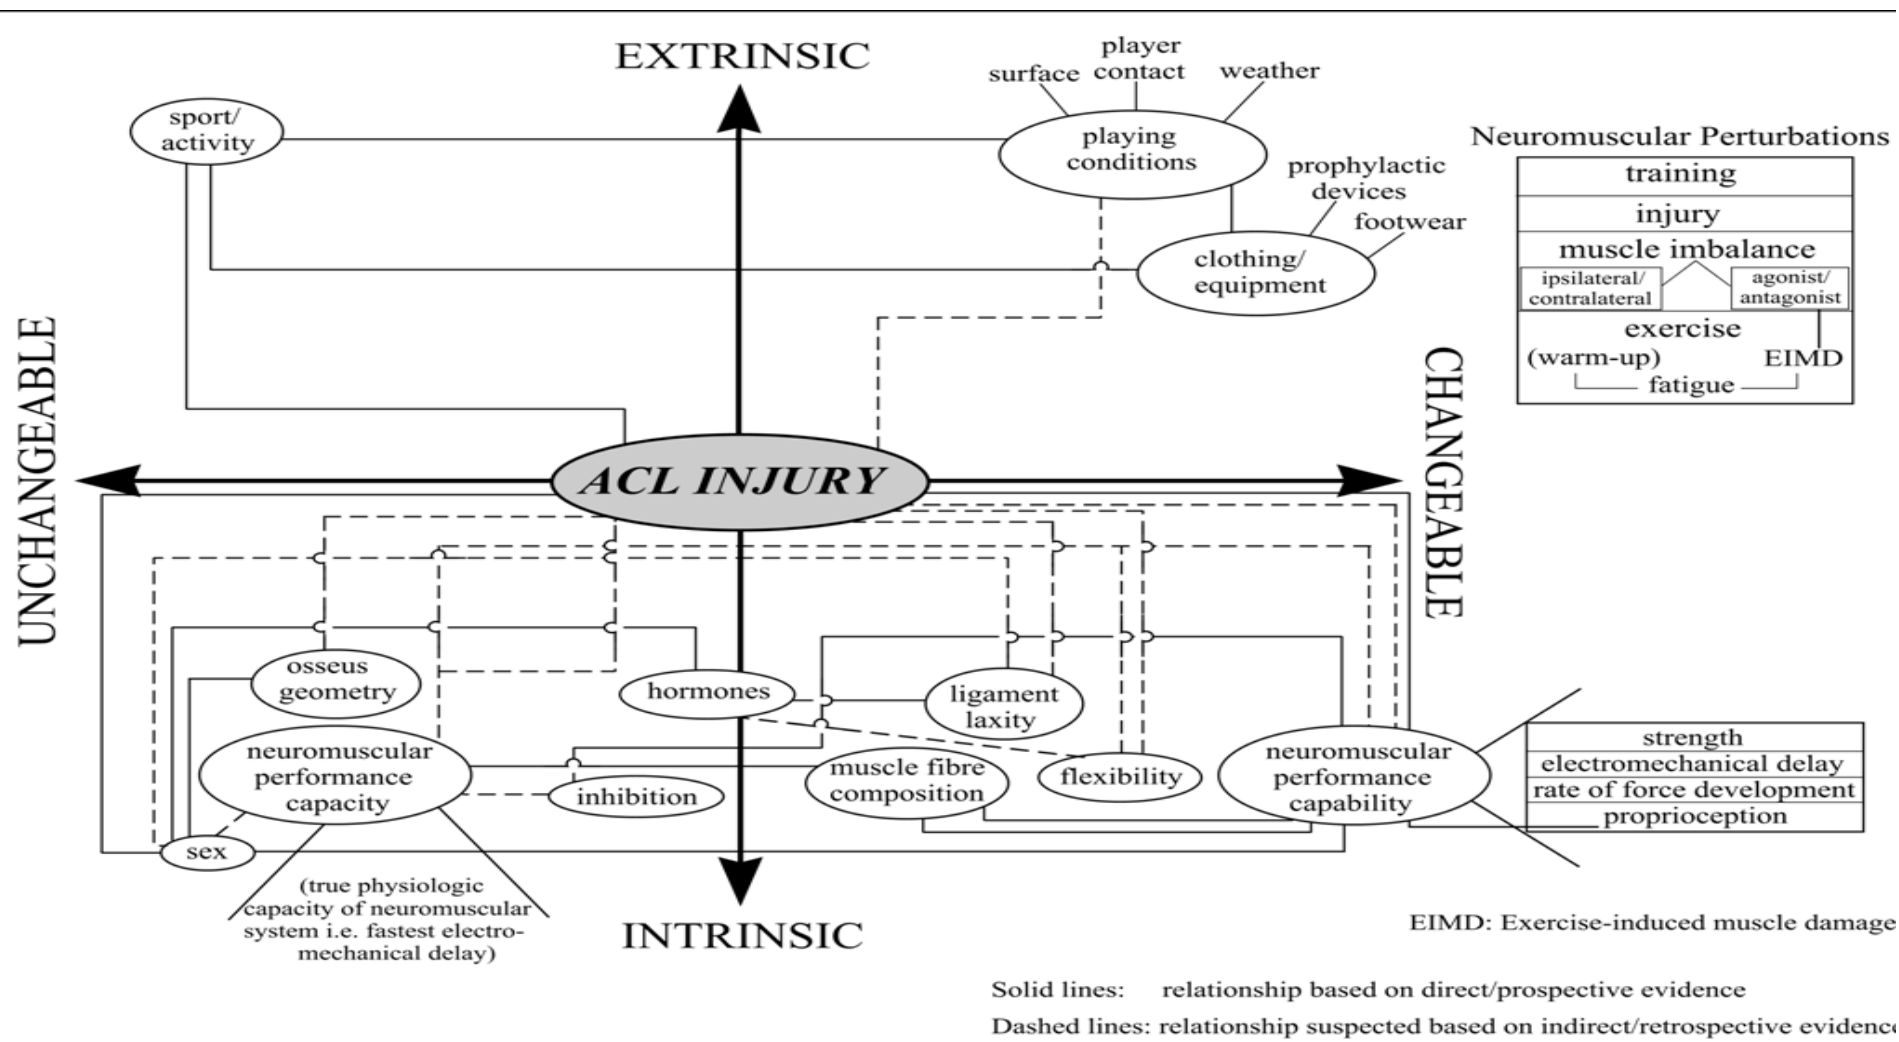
EXTRINSIC

player contact

surface

weather

sport/ activity

playing conditions

prophylactic devices

footwear

clothing/ equipment

Neuromuscular Perturbations

| training |
|---|
| injury |
| muscle imbalance |
| ipsilateral/ contralateral — agonist/ antagonist |
| exercise |
| (warm-up) EIMD |
| fatigue |

UNCHANGEABLE

CHANGEABLE

ACL INJURY

osseus geometry

hormones

ligament laxity

neuromuscular performance capacity

muscle fibre composition

flexibility

neuromuscular performance capability

inhibition

| strength |
|---|
| electromechanical delay |
| rate of force development |
| proprioception |

sex

(true physiologic capacity of neuromuscular system i.e. fastest electromechanical delay)

INTRINSIC

EIMD: Exercise-induced muscle damage

Solid lines: relationship based on direct/prospective evidence

Dashed lines: relationship suspected based on indirect/retrospective evidenc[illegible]